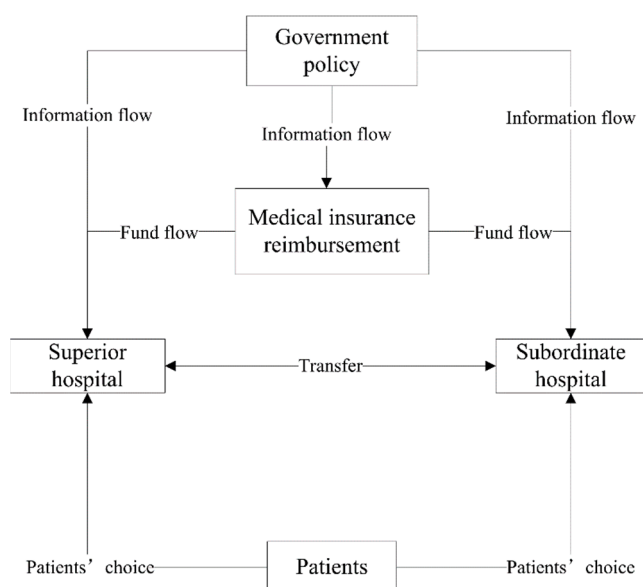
Government policy

Information flow

Information flow

Information flow

Fund flow

Medical insurance reimbursement

Fund flow

Superior hospital

Transfer

Subordinate hospital

Patients' choice

Patients

Patients' choice